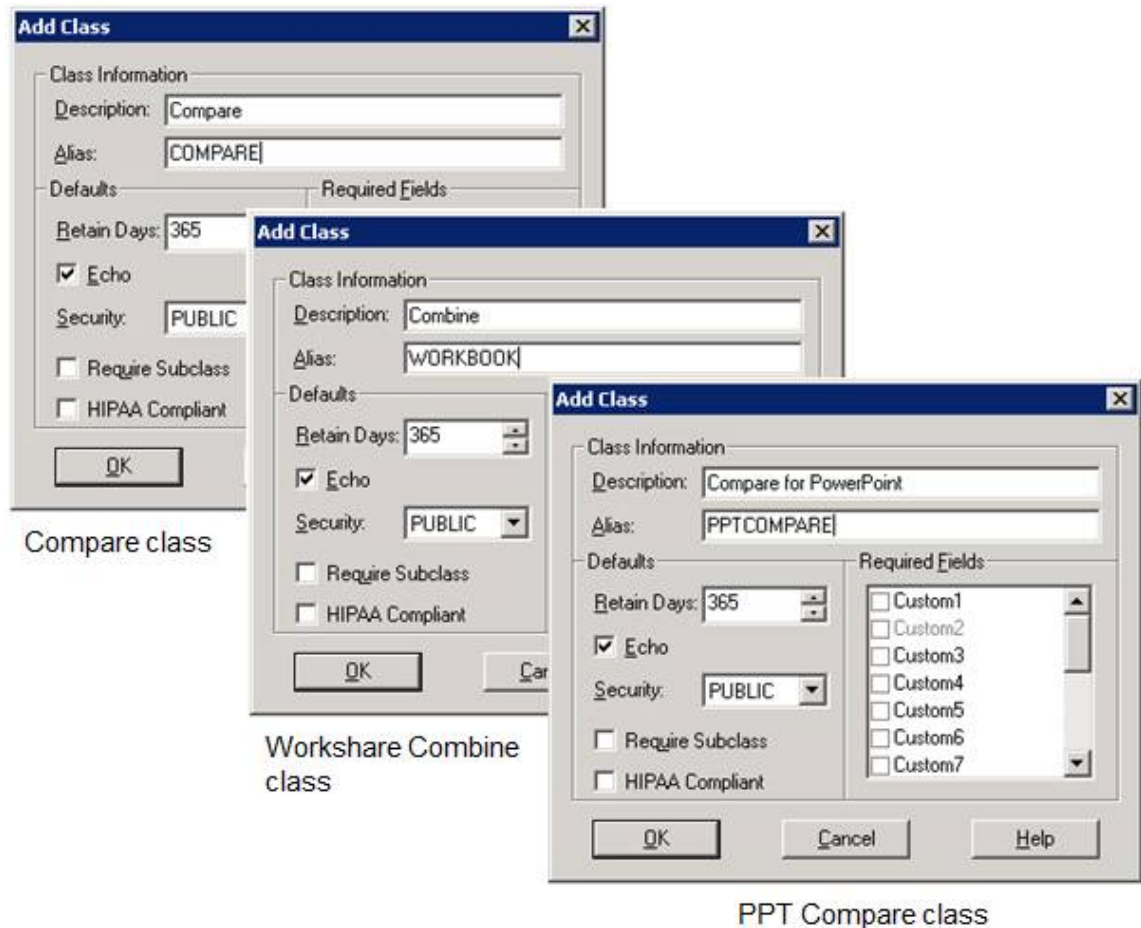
Add Class

Class Information

Description: Compare

Alias: COMPARE

Defaults

Required Fields

Retain Days: 365

Echo

Security: PUBLIC

Require Subclass

HIPAA Compliant

OK

Compare class

Add Class

Class Information

Description: Combine

Alias: WORKBOOK

Defaults

Retain Days: 365

Echo

Security: PUBLIC

Require Subclass

HIPAA Compliant

OK

Can

Workshare Combine class

Add Class

Class Information

Description: Compare for PowerPoint

Alias: PPTCOMPARE

Defaults

Required Fields

Retain Days: 365

Echo

Security: PUBLIC

Require Subclass

HIPAA Compliant

Custom1
Custom2
Custom3
Custom4
Custom5
Custom6
Custom7

OK

Cancel

Help

PPT Compare class